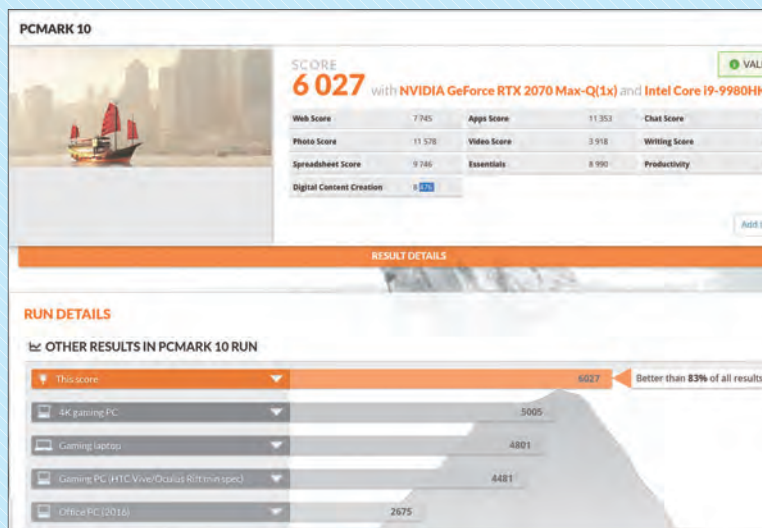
PCMARK 10

SCORE

6 027 with NVIDIA GeForce RTX 2070 Max-Q(1x) and Intel Core i9-9980HK

VAL

| Web Score | 7 745 | Apps Score | 11 353 | Chat Score |
|---|---|---|---|---|
| Photo Score | 11 578 | Video Score | 3 918 | Writing Score |
| Spreadsheet Score | 9 746 | Essentials | 8 990 | Productivity |
| Digital Content Creation | 8 476 | | | |

Add

RESULT DETAILS

RUN DETAILS

OTHER RESULTS IN PCMARK 10 RUN

This score 6027 Better than 83% of all results

4K gaming PC 5005

Gaming laptop 4801

Gaming PC (HTC Vive/Oculus Rift min spec) 4481

Office PC (2016) 2675